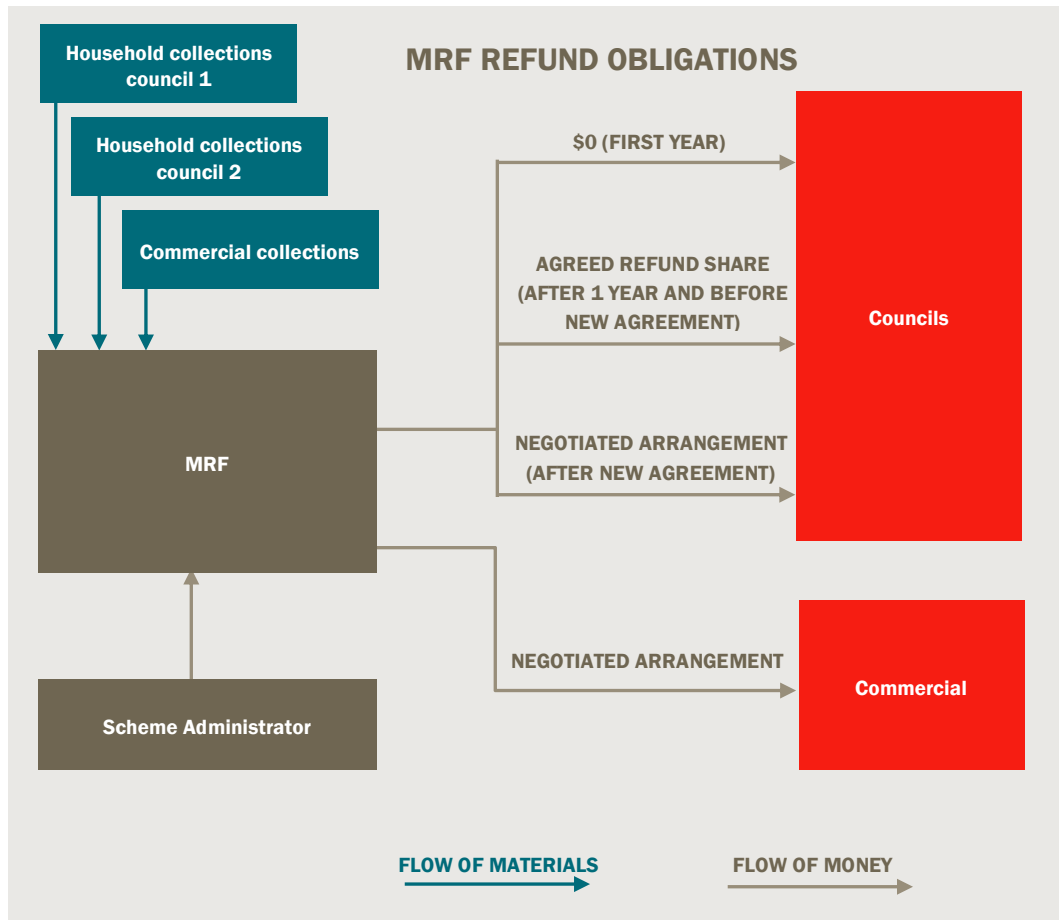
MRF REFUND OBLIGATIONS

Household collections council 1

Household collections council 2

Commercial collections

MRF

Scheme Administrator

$0 (FIRST YEAR)

AGREED REFUND SHARE (AFTER 1 YEAR AND BEFORE NEW AGREEMENT)

NEGOTIATED ARRANGEMENT (AFTER NEW AGREEMENT)

Councils

NEGOTIATED ARRANGEMENT

Commercial

FLOW OF MATERIALS

FLOW OF MONEY